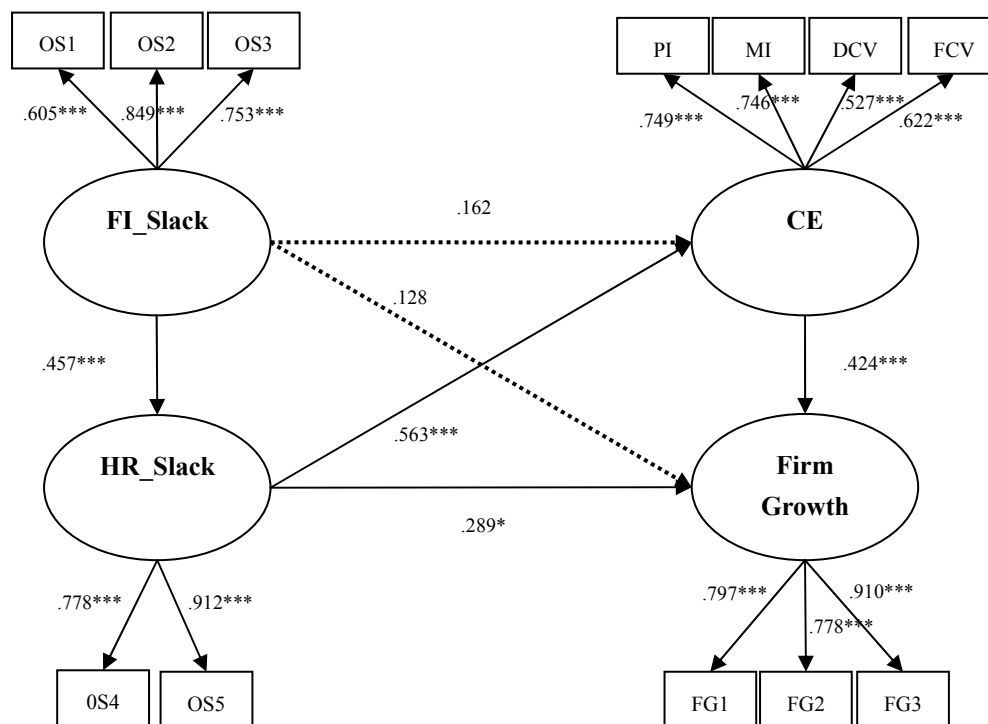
OS1
OS2
OS3
.605***
.849***
.753***
PI
MI
DCV
FCV
.749***
.746***
.527***
.622***
FI_Slack
.162
CE
.128
.457***
.424***
HR_Slack
.563***
Firm Growth
.289*
.778***
.912***
.797***
.778***
.910***
0S4
OS5
FG1
FG2
FG3